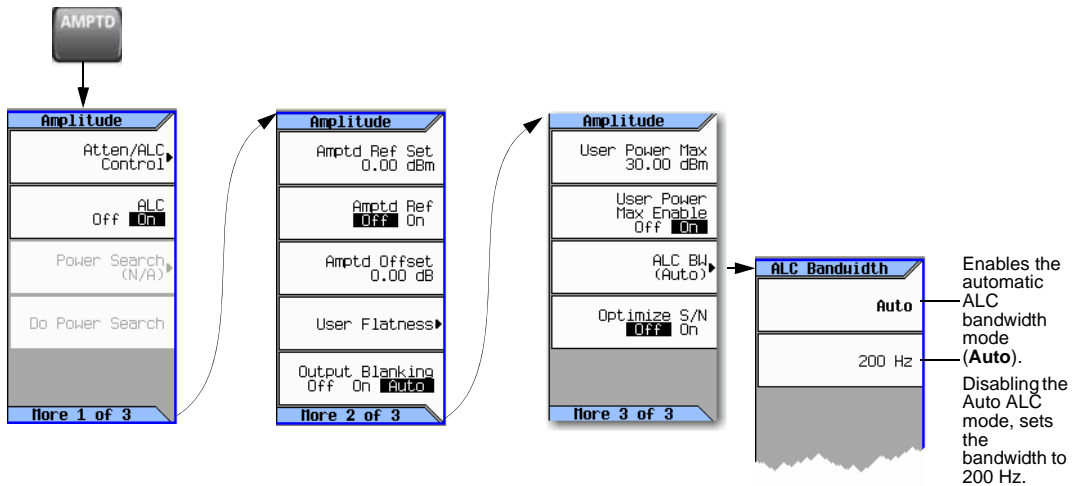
AMPTD

Amplitude

Atten/ALC Control

ALC Off On

Power Search (N/A)

Do Power Search

More 1 of 3

Amplitude

Amptd Ref Set 0.00 dBm

Amptd Ref Off On

Amptd Offset 0.00 dB

User Flatness

Output Blanking Off On Auto

More 2 of 3

Amplitude

User Power Max 30.00 dBm

User Power Max Enable Off On

ALC BW (Auto)

Optimize S/N Off On

More 3 of 3

ALC Bandwidth

Auto

200 Hz

Enables the automatic ALC bandwidth mode (**Auto**).

Disabling the Auto ALC mode, sets the bandwidth to 200 Hz.